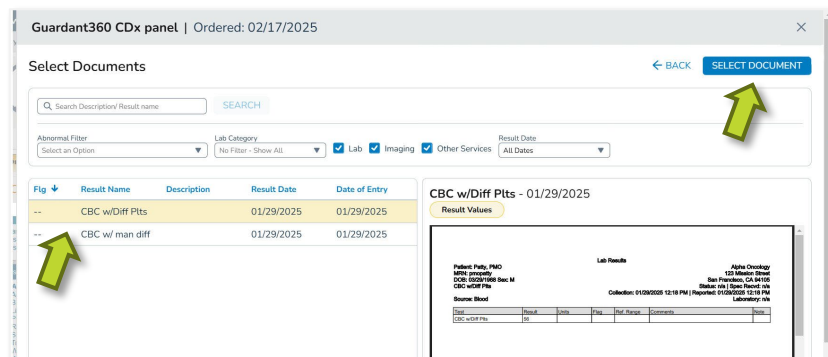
Guardant360 CDx panel | Ordered: 02/17/2025

×

Select Documents

← BACK

SELECT DOCUMENT

Search Description/ Result name

SEARCH

Abnormal Filter
Select an Option

Lab Category
No Filter - Show All

Lab

Imaging

Other Services

Result Date
All Dates

| Flg ↓ | Result Name | Description | Result Date | Date of Entry |
|---|---|---|---|---|
| -- | CBC w/Diff Plts | | 01/29/2025 | 01/29/2025 |
| -- | CBC w/ man diff | | 01/29/2025 | 01/29/2025 |

CBC w/Diff Plts - 01/29/2025

Result Values

Lab Results

Patient: Patty, PMO
MRN: propatty
DOB: 03/29/1968 Sex M
CBC w/Diff Plts

Source: Blood

Alpha Oncology
123 Mission Street
San Francisco, CA 94105
Status: n/a | Spec Recvd: n/a
Collection: 01/29/2025 12:18 PM | Reported: 01/29/2025 12:18 PM
Laboratory: n/a

| Test | Result | Units | Flag | Ref. Range | Comments | Note |
|---|---|---|---|---|---|---|
| CBC w/Diff Plts | 56 | | | | | |